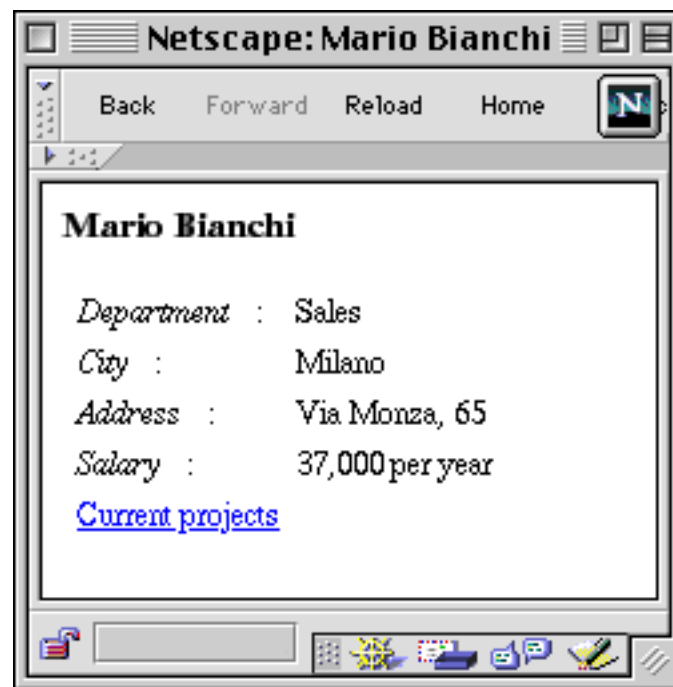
Netscape: Mario Bianchi

Back Forward Reload Home

N

Mario Bianchi

| | | |
|---|---|---|
| *Department* | : | Sales |
| *City* | : | Milano |
| *Address* | : | Via Monza, 65 |
| *Salary* | : | 37,000 per year |

Current projects